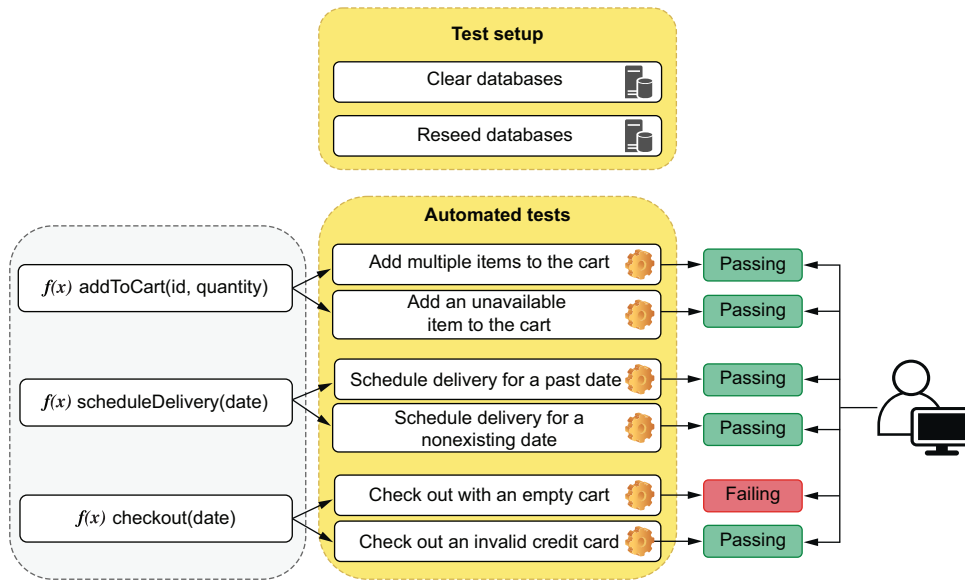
Test setup

Clear databases

Reseed databases

Automated tests

$f(x)$ addToCart(id, quantity)

$f(x)$ scheduleDelivery(date)

$f(x)$ checkout(date)

Add multiple items to the cart

Add an unavailable item to the cart

Schedule delivery for a past date

Schedule delivery for a nonexisting date

Check out with an empty cart

Check out an invalid credit card

Passing

Passing

Passing

Passing

Failing

Passing